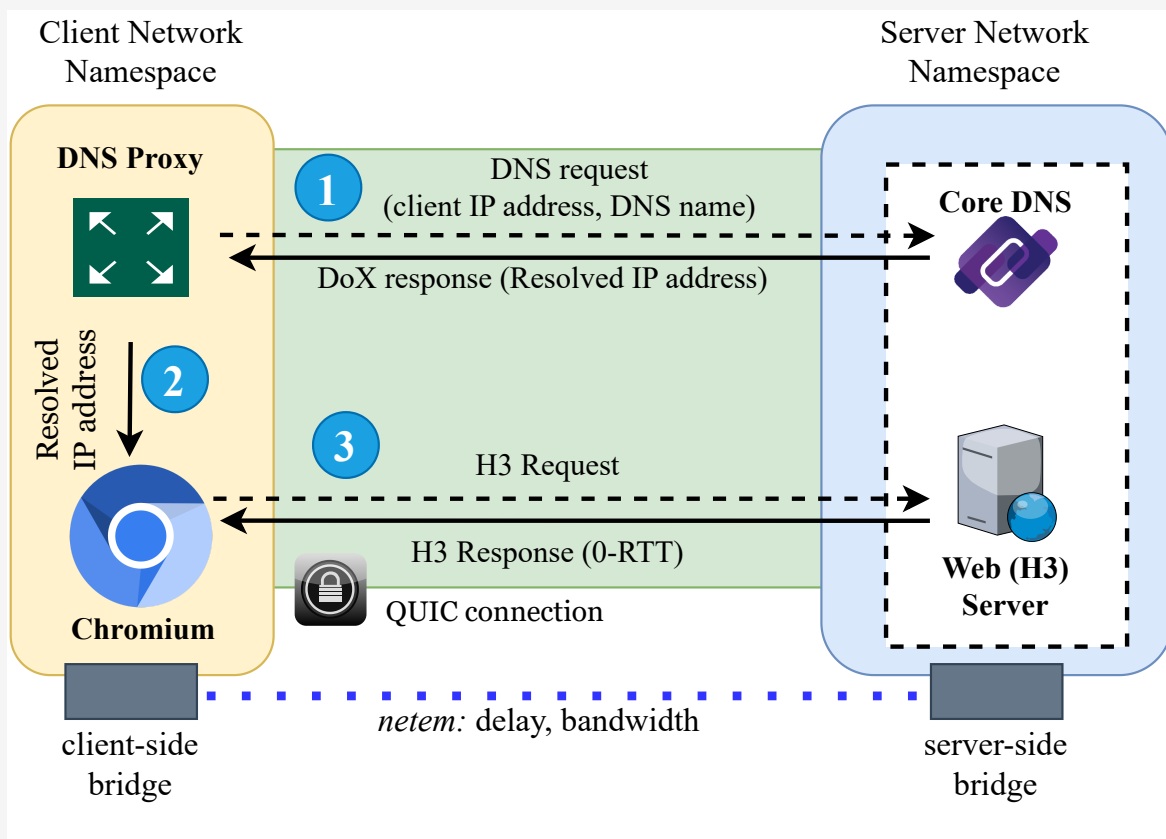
Client Network Namespace

Server Network Namespace

DNS Proxy

1

DNS request (client IP address, DNS name)

Core DNS

DoX response (Resolved IP address)

Resolved IP address

2

3

H3 Request

H3 Response (0-RTT)

Web (H3) Server

Chromium

QUIC connection

client-side bridge

*netem:* delay, bandwidth

server-side bridge